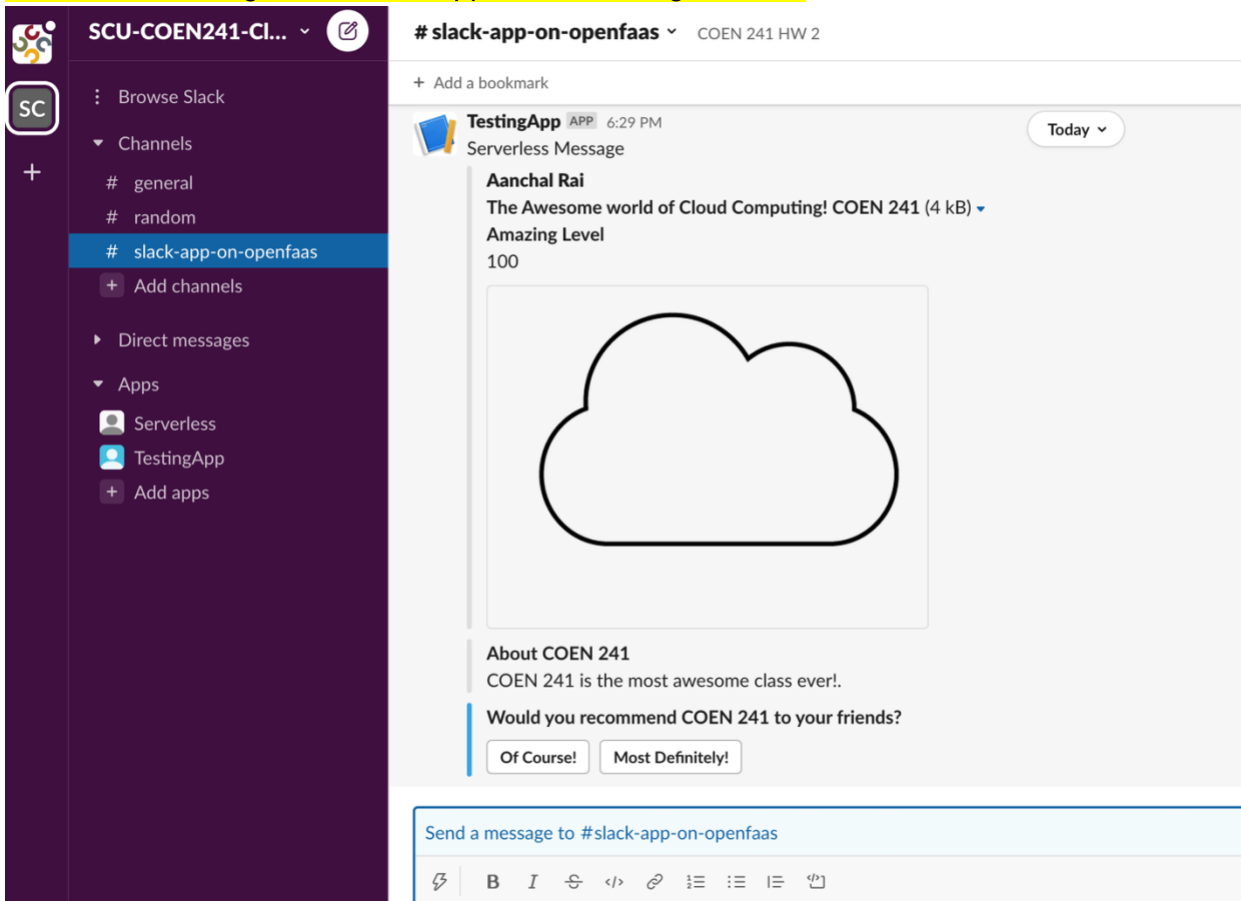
SC

SCU-COEN241-Cl...

Browse Slack

Channels

# general

# random

# slack-app-on-openfaas

+ Add channels

Direct messages

Apps

Serverless

TestingApp

+ Add apps

# slack-app-on-openfaas COEN 241 HW 2

+ Add a bookmark

TestingApp APP 6:29 PM

Serverless Message

Today

Aanchal Rai

The Awesome world of Cloud Computing! COEN 241 (4 kB)

Amazing Level

100

About COEN 241

COEN 241 is the most awesome class ever!.

Would you recommend COEN 241 to your friends?

Of Course! Most Definitely!

Send a message to #slack-app-on-openfaas

B I